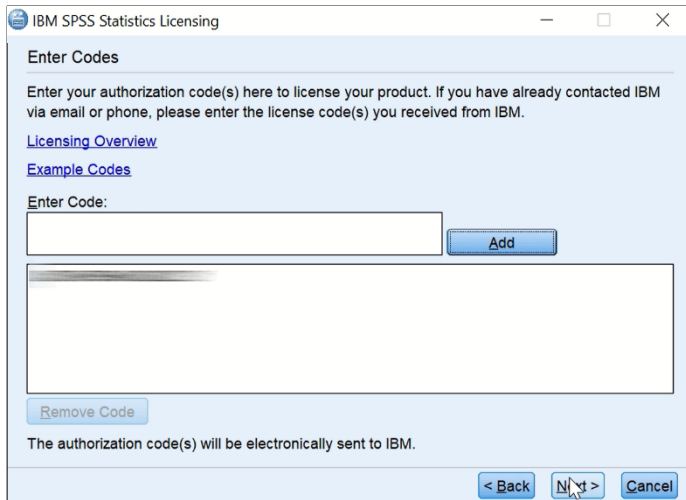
IBM SPSS Statistics Licensing

Enter Codes

Enter your authorization code(s) here to license your product. If you have already contacted IBM via email or phone, please enter the license code(s) you received from IBM.

Licensing Overview

Example Codes

Enter Code:

Add

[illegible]

Remove Code

The authorization code(s) will be electronically sent to IBM.

< Back

Next >

Cancel